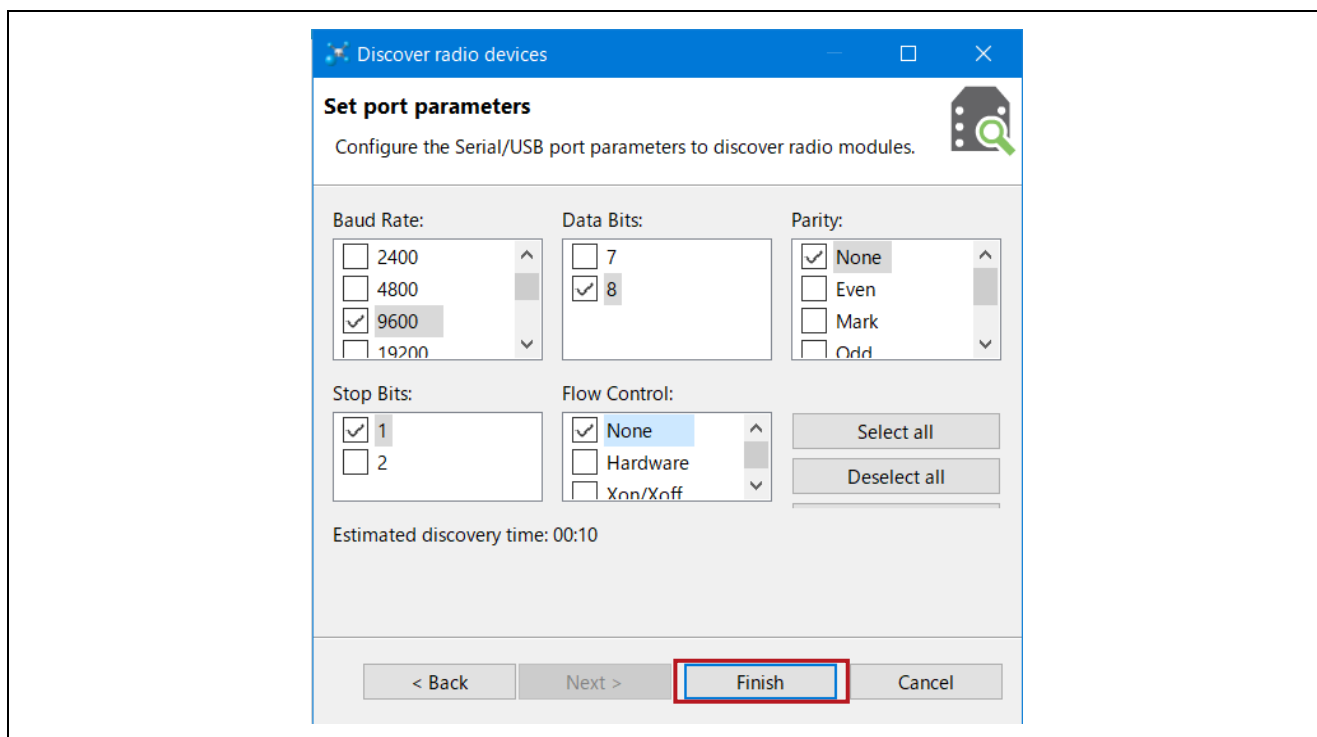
Discover radio devices

Set port parameters

Configure the Serial/USB port parameters to discover radio modules.

Baud Rate:
2400
4800
9600
19200

Data Bits:
7
8

Parity:
None
Even
Mark
Odd

Stop Bits:
1
2

Flow Control:
None
Hardware
Xon/Xoff

Select all

Deselect all

Estimated discovery time: 00:10

< Back
Next >
Finish
Cancel